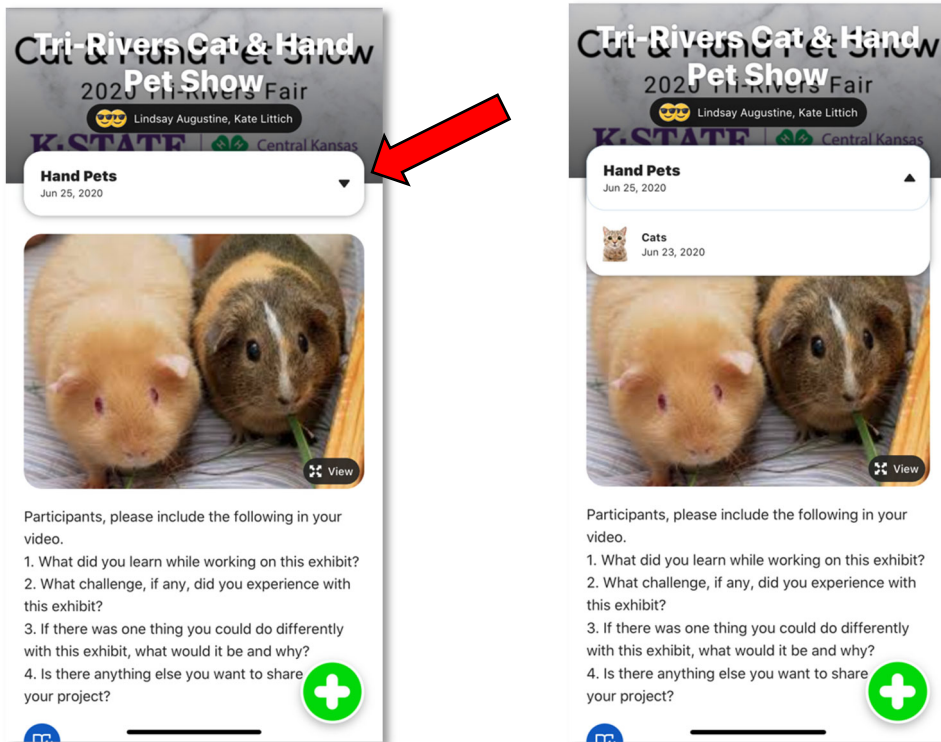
Tri-Rivers Cat & Hand Pet Show

Cat & Hand Pet Show
2020 Tri-Rivers Fair

Lindsay Augustine, Kate Littich

K-STATE | Central Kansas

Hand Pets
Jun 25, 2020

View

Participants, please include the following in your video.
1. What did you learn while working on this exhibit?
2. What challenge, if any, did you experience with this exhibit?
3. If there was one thing you could do differently with this exhibit, what would it be and why?
4. Is there anything else you want to share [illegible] your project?

Tri-Rivers Cat & Hand Pet Show

Cat & Hand Pet Show
2020 Tri-Rivers Fair

Lindsay Augustine, Kate Littich

K-STATE | Central Kansas

Hand Pets
Jun 25, 2020

Cats
Jun 23, 2020

View

Participants, please include the following in your video.
1. What did you learn while working on this exhibit?
2. What challenge, if any, did you experience with this exhibit?
3. If there was one thing you could do differently with this exhibit, what would it be and why?
4. Is there anything else you want to share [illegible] your project?